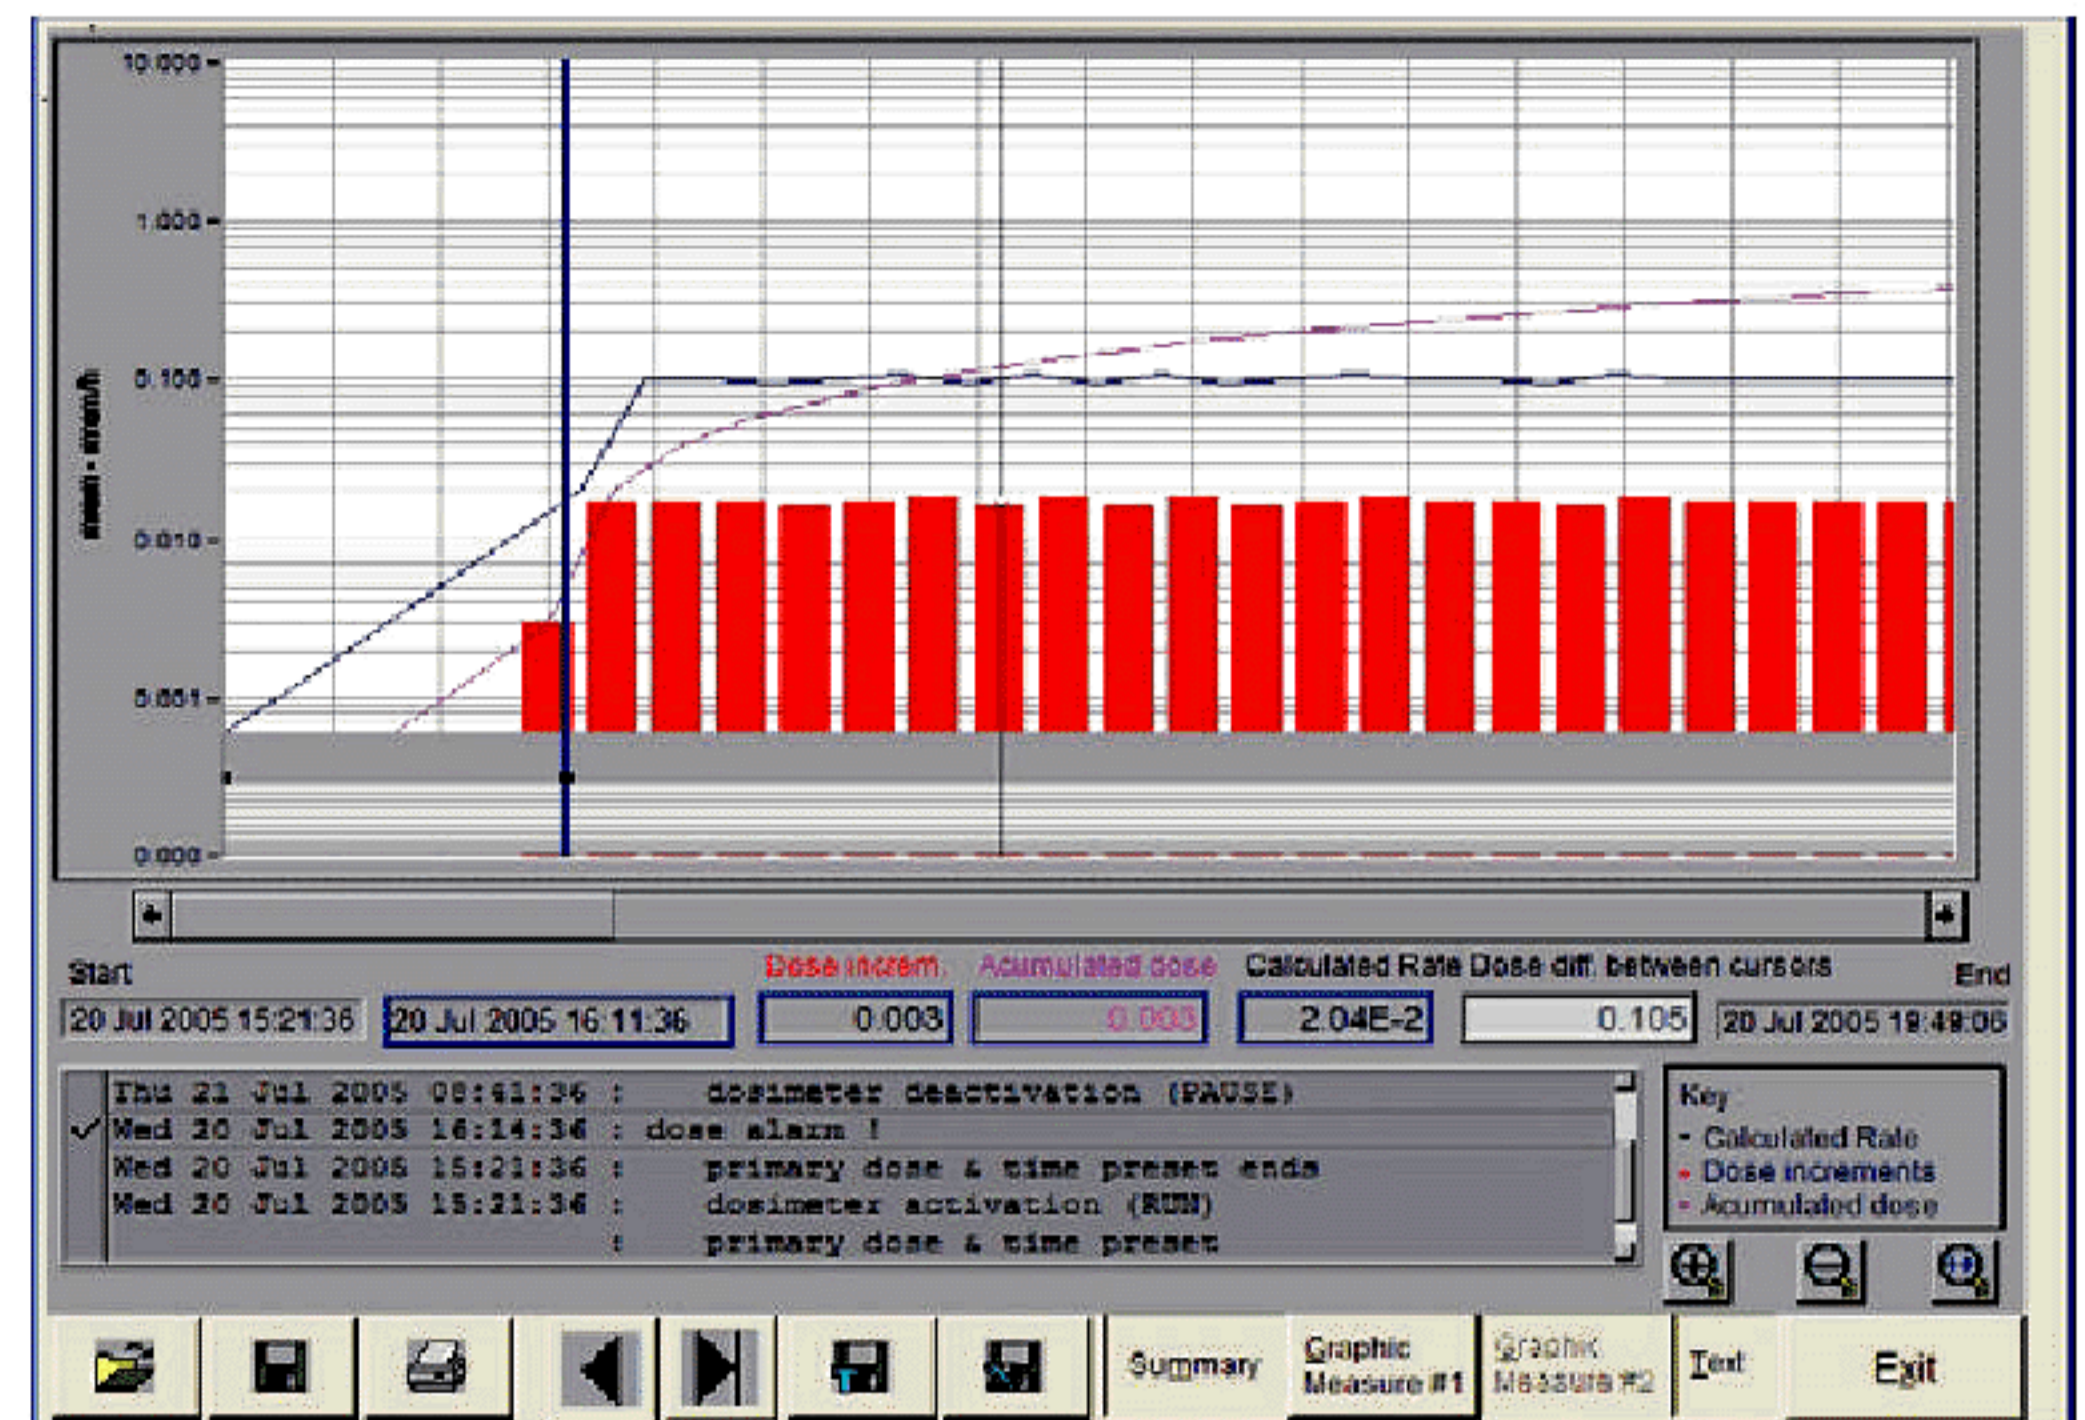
10.000
1.000
0.100
0.010
0.001
0.000

mSv - mSv/h

Start
20 Jul 2005 15:21:36
20 Jul 2005 16:11:36

Dose increm.
0.003

Acumulated dose
0.003

Calculated Rate
2.04E-2

Dose diff. between cursors
0.105

End
20 Jul 2005 19:49:06

Thu 21 Jul 2005 08:41:36 : dosimeter deactivation (PAUSE)
Wed 20 Jul 2005 16:14:36 : dose alarm !
Wed 20 Jul 2005 15:21:36 : primary dose & time preset ends
Wed 20 Jul 2005 15:21:36 : dosimeter activation (RUN)
: primary dose & time preset

Key
- Calculated Rate
- Dose increments
- Acumulated dose

Summary
Graphic Measure #1
Graphic Measure #2
Text
Exit